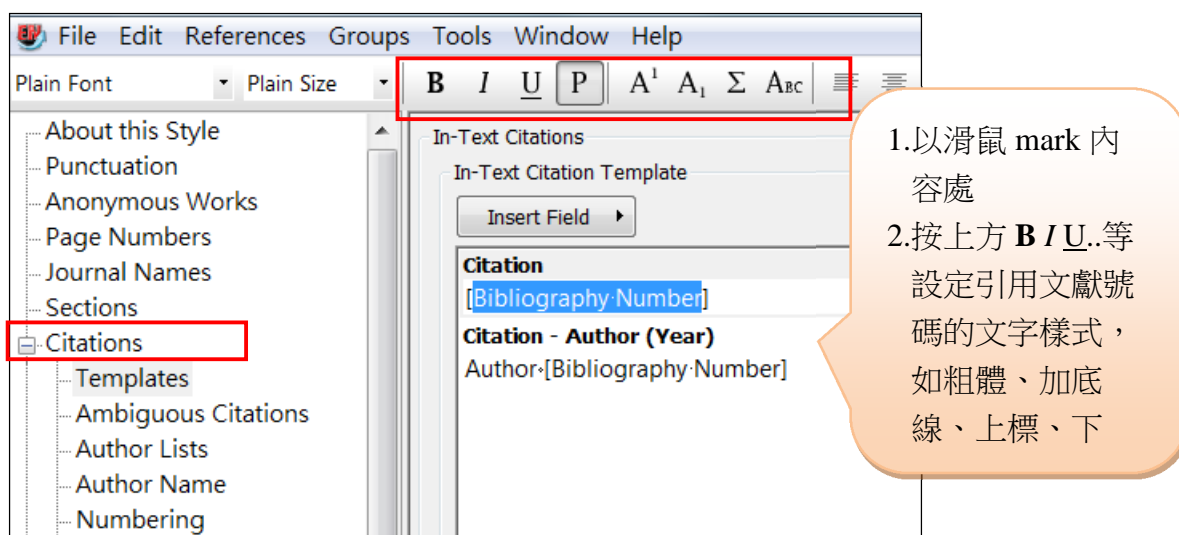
File Edit References Groups Tools Window Help

Plain Font Plain Size B I U P $A^1$ $A_1$ Σ ABC

About this Style
Punctuation
Anonymous Works
Page Numbers
Journal Names
Sections
Citations
Templates
Ambiguous Citations
Author Lists
Author Name
Numbering

In-Text Citations
In-Text Citation Template
Insert Field

Citation
[Bibliography·Number]

Citation - Author (Year)
Author·[Bibliography·Number]

1.以滑鼠 mark 內容處
2.按上方 **B** *I* U..等設定引用文獻號碼的文字樣式，如粗體、加底線、上標、下